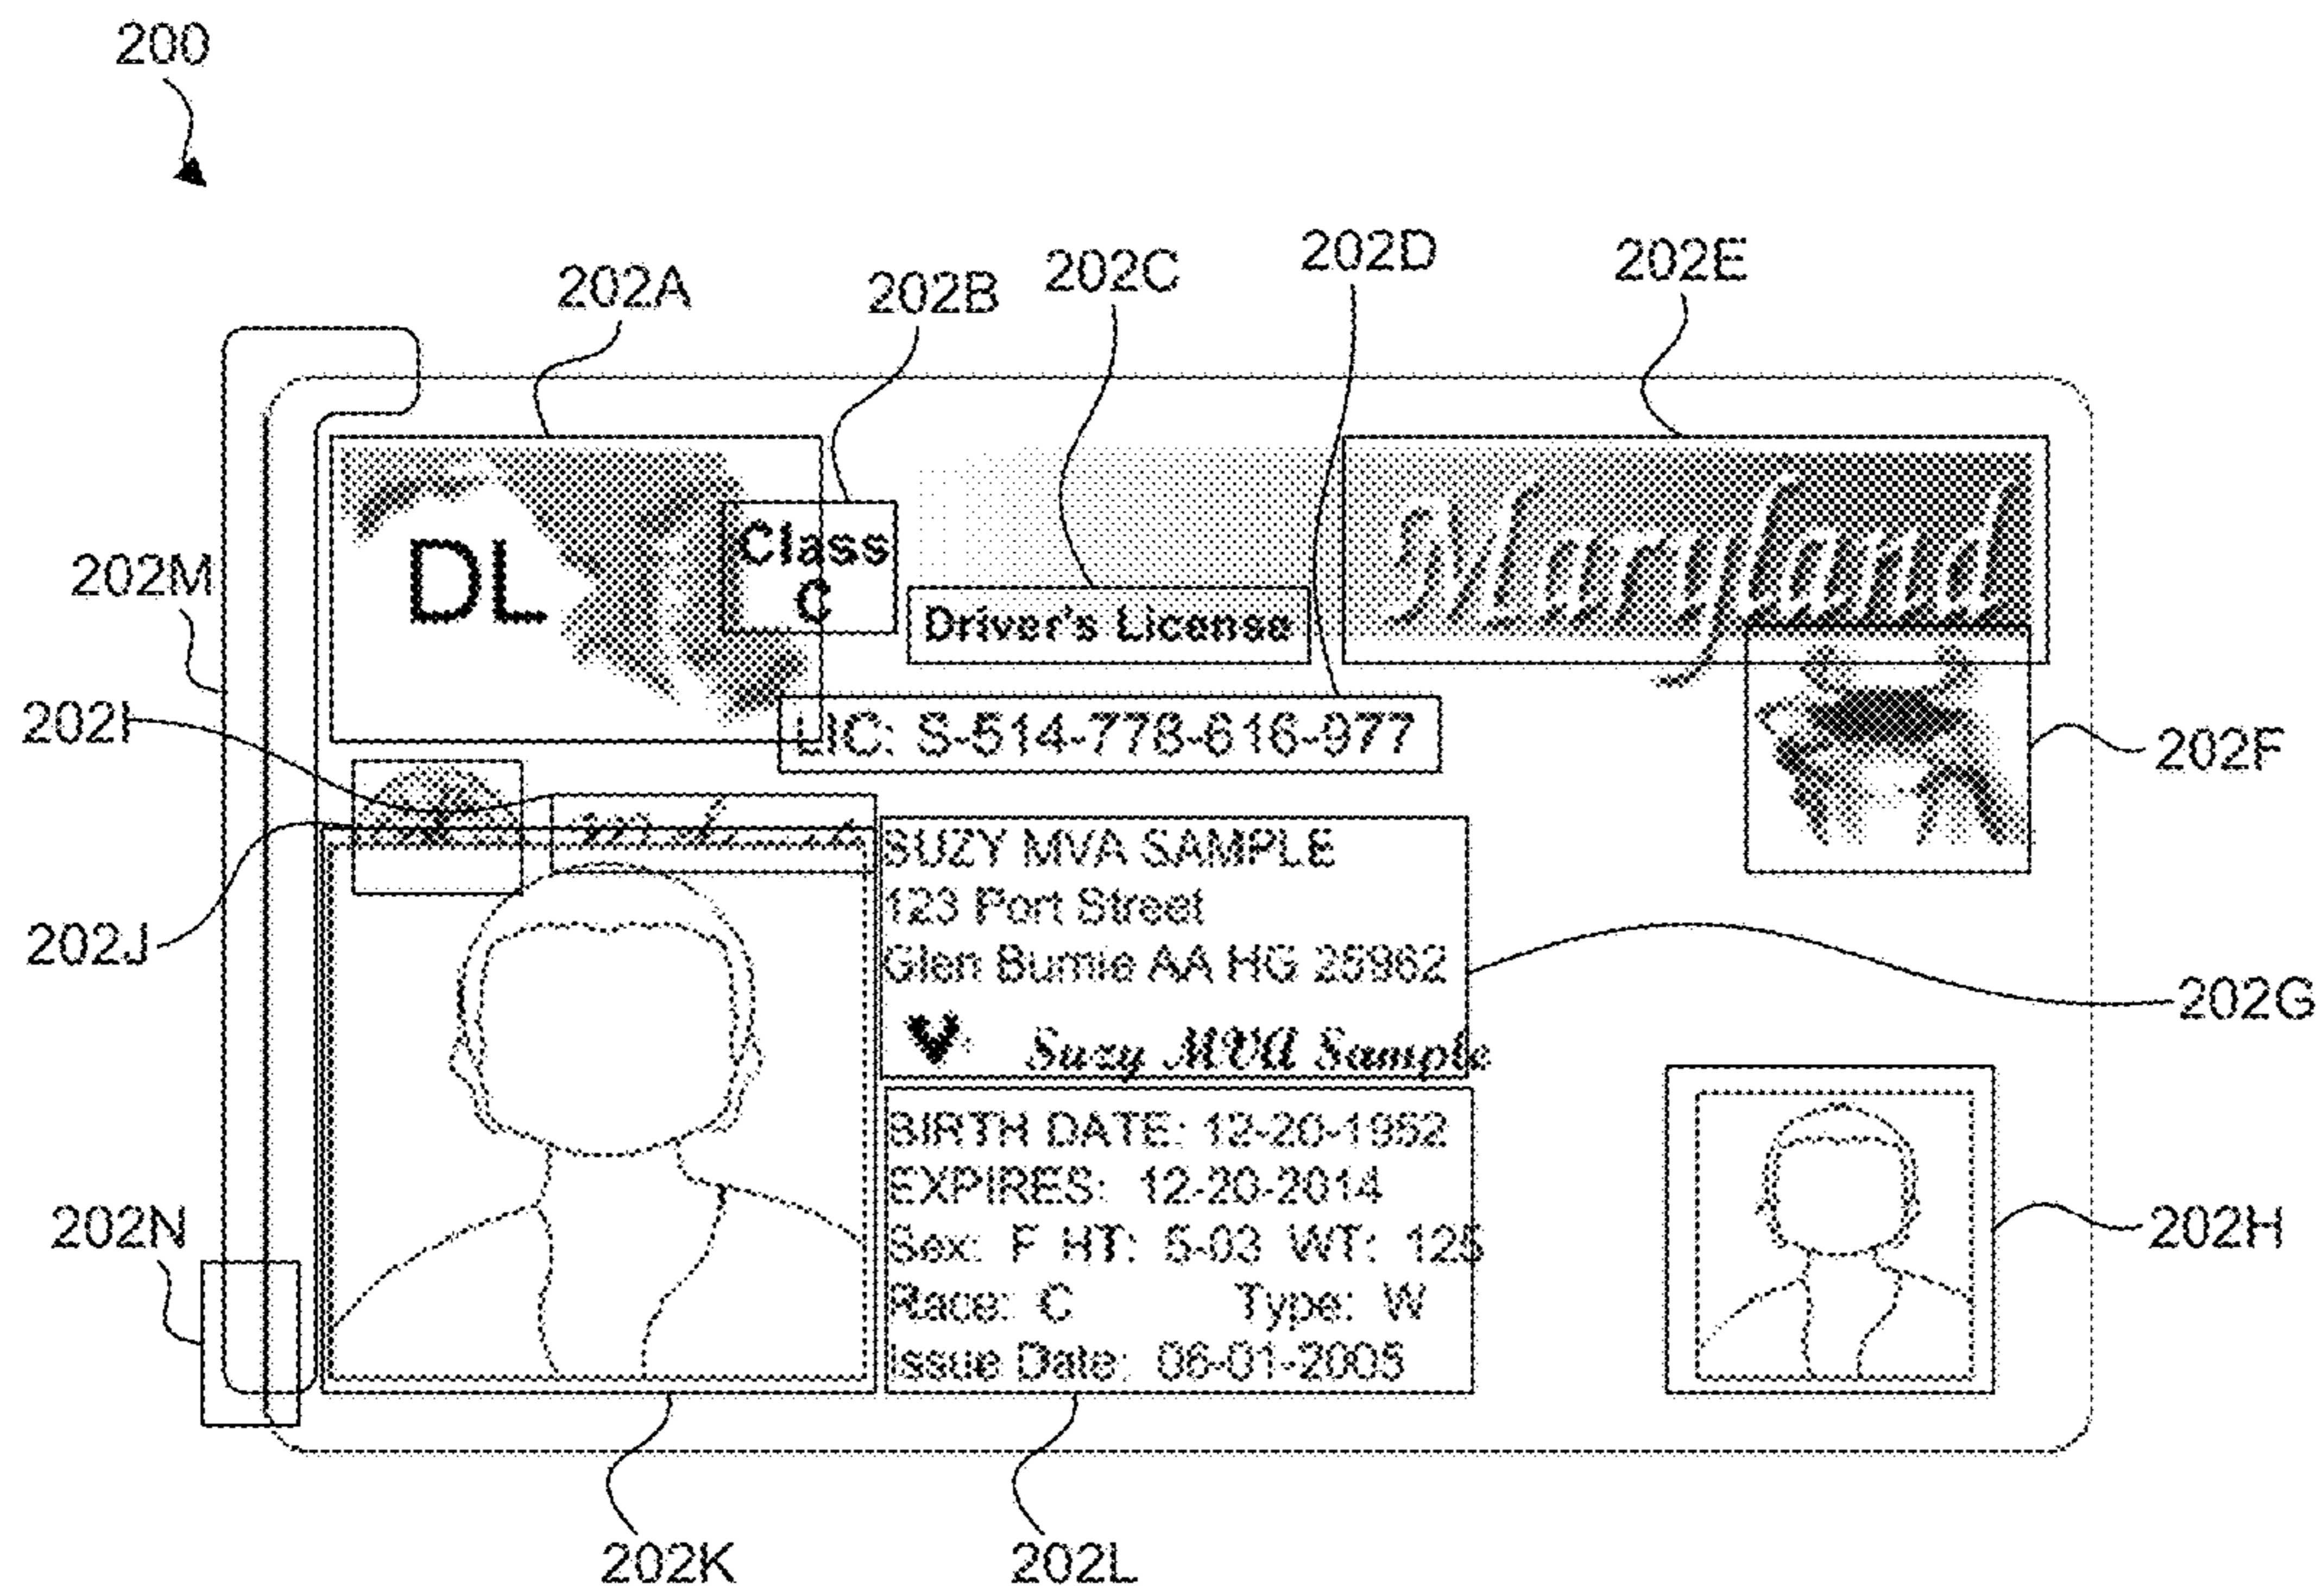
200

202A
202B
202C
202D
202E

202M

DL

Class
C

Driver's License

Maryland

202I

LIC: S-514-778-616-977

202F

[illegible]

SUZY MVA SAMPLE
123 Port Street
Glen Burnie AA HG 25962

202J

202G

Suzy MVA Sample

BIRTH DATE: 12-20-1952
EXPIRES: 12-20-2014
Sex: F HT: 5-03 WT: 125
Race: C Type: W
Issue Date: 06-01-2005

202N

202H

202K
202L